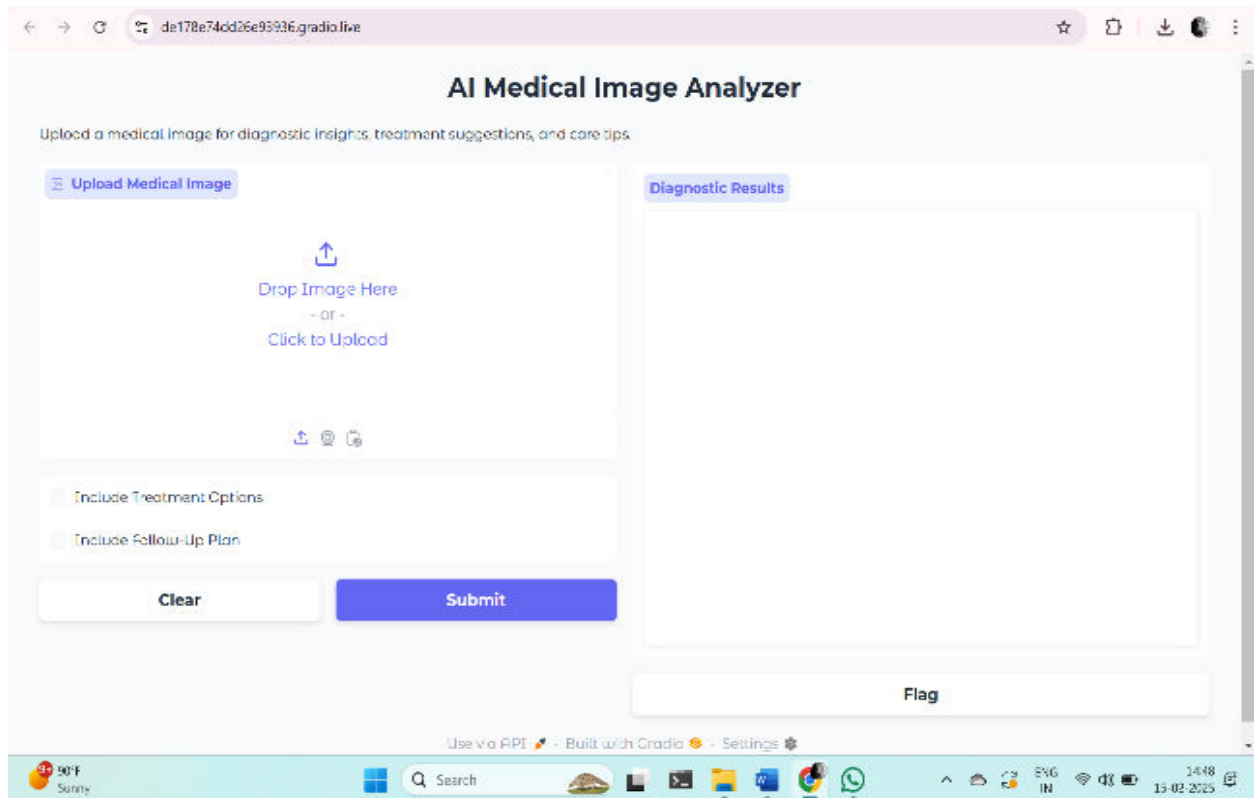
de178e74dd26e93936.gradio.live

AI Medical Image Analyzer

Upload a medical image for diagnostic insights, treatment suggestions, and care tips.

Upload Medical Image

Drop Image Here
- or -
Click to Upload

Include Treatment Options

Include Follow-Up Plan

Clear

Submit

Diagnostic Results

Flag

Use via API · Built with Gradio · Settings

90°F
Sunny

Search

ENG
IN

14:48
15-02-2025